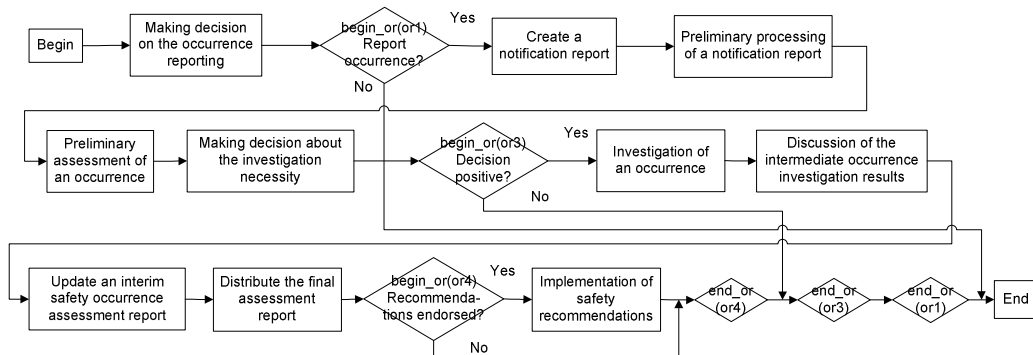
Begin

Making decision on the occurrence reporting

begin_or(or1) Report occurrence?

Yes

No

Create a notification report

Preliminary processing of a notification report

Preliminary assessment of an occurrence

Making decision about the investigation necessity

begin_or(or3) Decision positive?

Yes

No

Investigation of an occurrence

Discussion of the intermediate occurrence investigation results

Update an interim safety occurrence assessment report

Distribute the final assessment report

begin_or(or4) Recommendations endorsed?

Yes

No

Implementation of safety recommendations

end_or (or4)

end_or (or3)

end_or (or1)

End